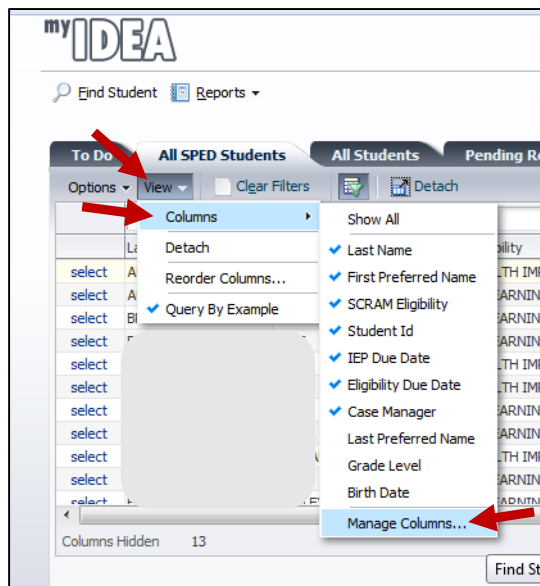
myIDEA

Find Student  Reports

To Do  All SPED Students  All Students  Pending Re

Options  View  Clear Filters  Detach

Columns
Detach
Reorder Columns...
Query By Example

Show All
Last Name
First Preferred Name
SCRAM Eligibility
Student Id
IEP Due Date
Eligibility Due Date
Case Manager
Last Preferred Name
Grade Level
Birth Date
Manage Columns...

La
ility

select A
select A
select Bl
select
select
select
select
select
select
select
select
select

LTH IMI
EARNIN
EARNIN
EARNIN
LTH IMI
LTH IMI
EARNIN
EARNIN
EARNIN
LTH IMI
EARNIN

Columns Hidden  13

Find St